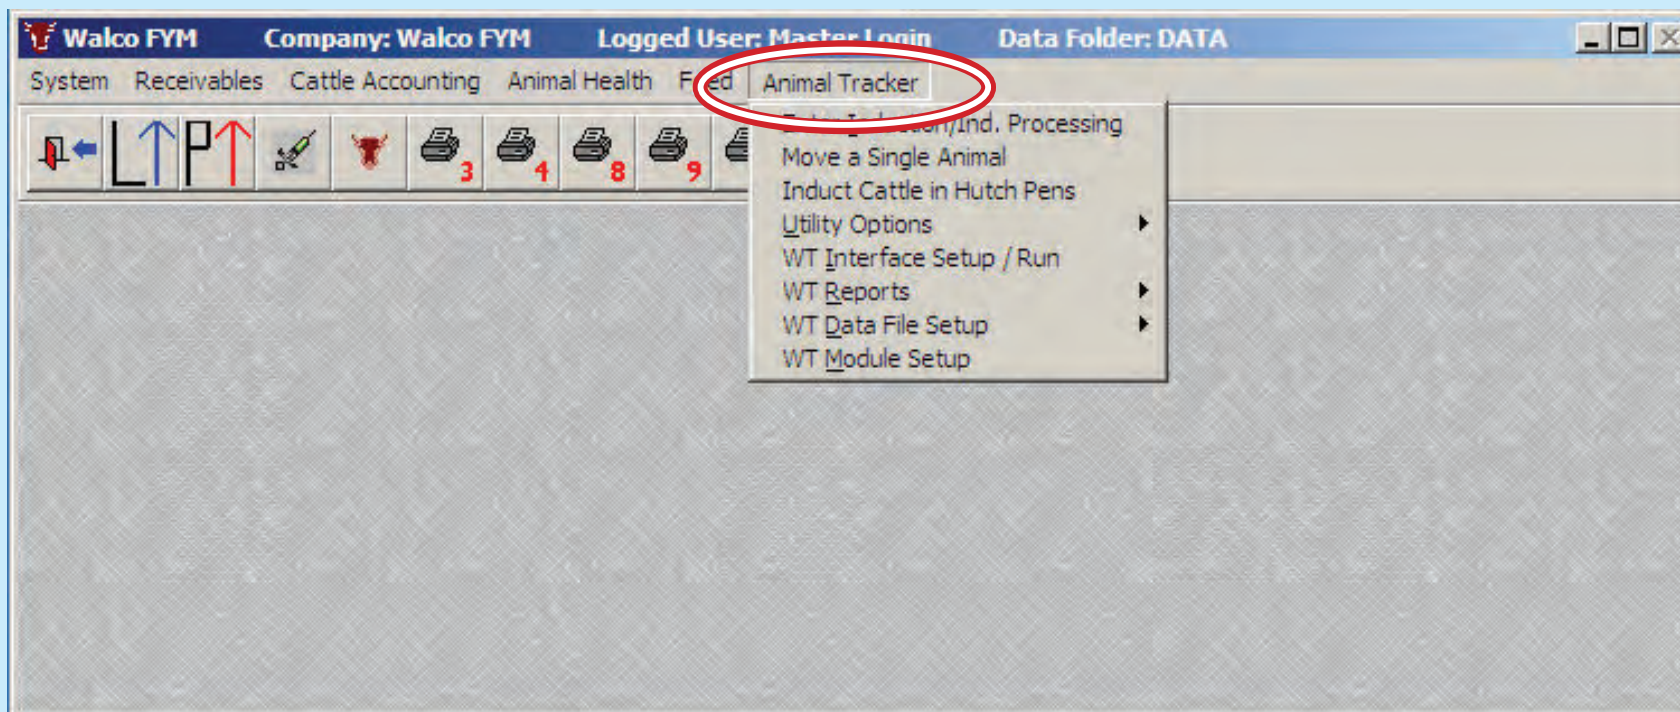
Walco FYM Company: Walco FYM Logged User: Master Login Data Folder: DATA

System Receivables Cattle Accounting Animal Health Feed Animal Tracker

L P 3 4 8 9

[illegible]/Ind. Processing
Move a Single Animal
Induct Cattle in Hutch Pens
Utility Options
WT Interface Setup / Run
WT Reports
WT Data File Setup
WT Module Setup